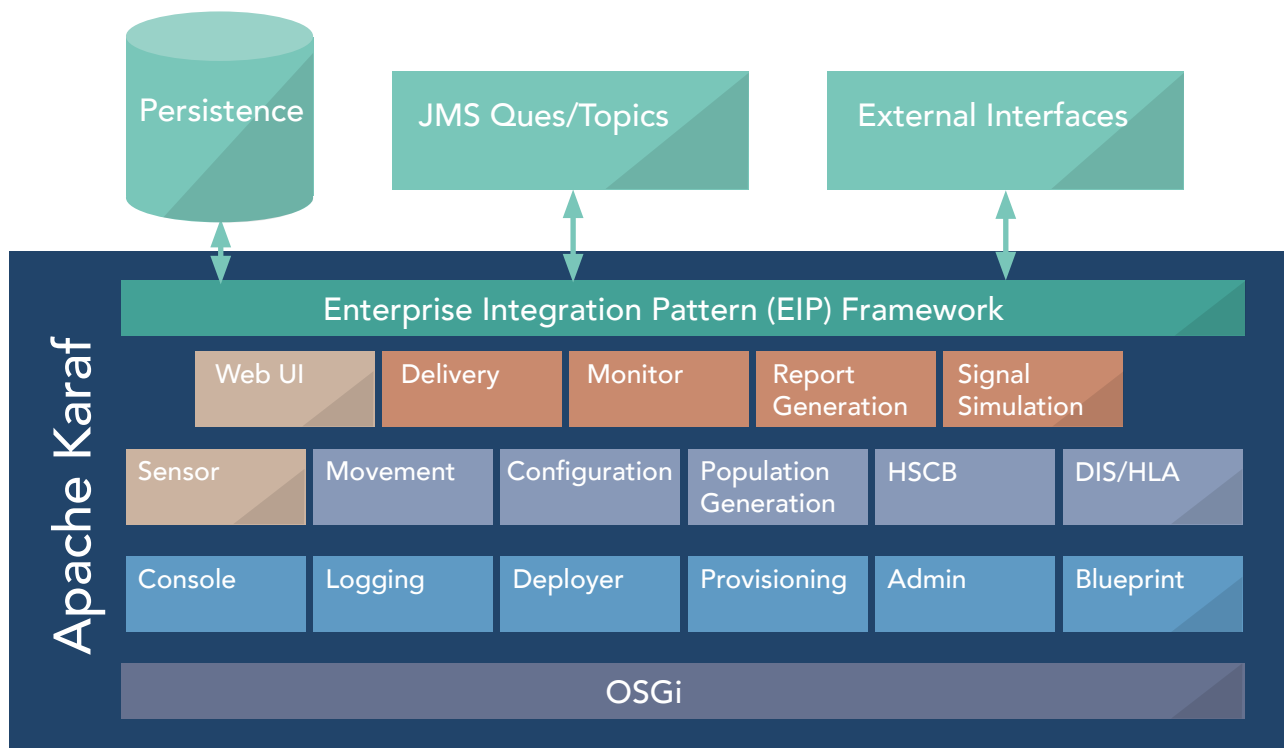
Persistence

JMS Ques/Topics

External Interfaces

Apache Karaf

Enterprise Integration Pattern (EIP) Framework

Web UI

Delivery

Monitor

Report Generation

Signal Simulation

Sensor

Movement

Configuration

Population Generation

HSCB

DIS/HLA

Console

Logging

Deployer

Provisioning

Admin

Blueprint

OSGi